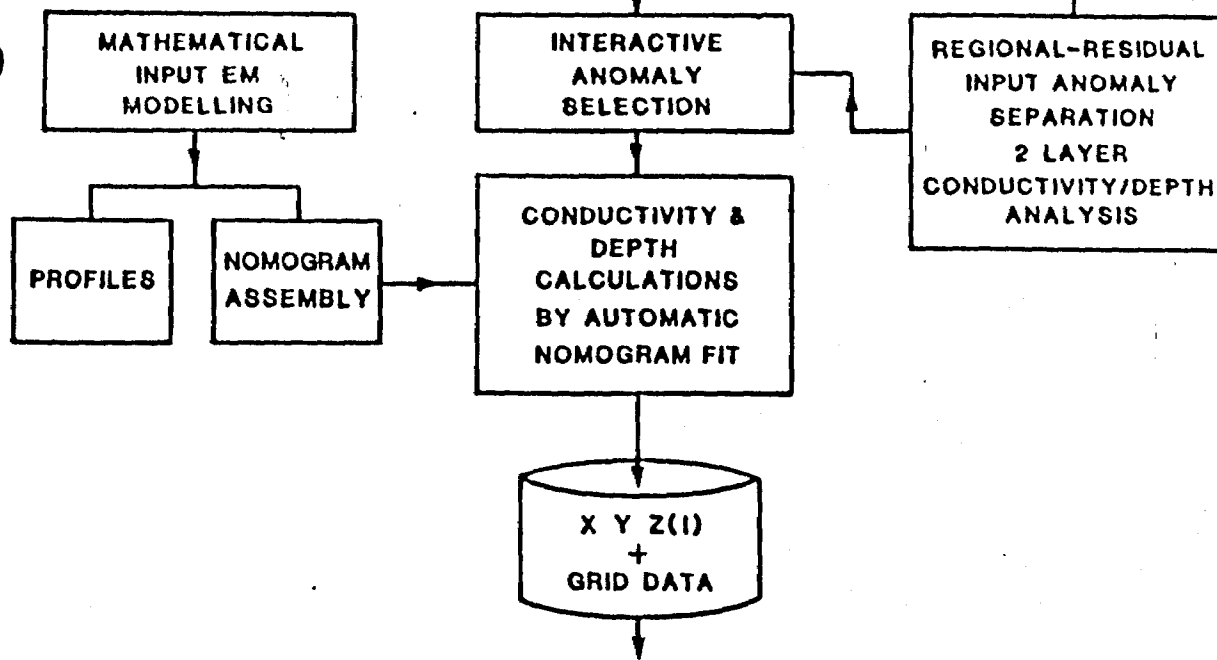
MATHEMATICAL INPUT EM MODELLING

INTERACTIVE ANOMALY SELECTION

REGIONAL-RESIDUAL INPUT ANOMALY SEPARATION 2 LAYER CONDUCTIVITY/DEPTH ANALYSIS

PROFILES

NOMOGRAM ASSEMBLY

CONDUCTIVITY & DEPTH CALCULATIONS BY AUTOMATIC NOMOGRAM FIT

X Y Z(I) + GRID DATA